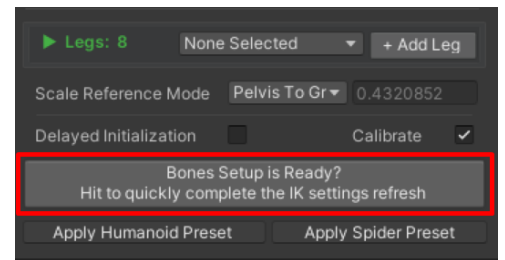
▶ Legs: 8
None Selected
+ Add Leg
Scale Reference Mode
Pelvis To Gr
0.4320852
Delayed Initialization
Calibrate
Bones Setup is Ready?
Hit to quickly complete the IK settings refresh
Apply Humanoid Preset
Apply Spider Preset